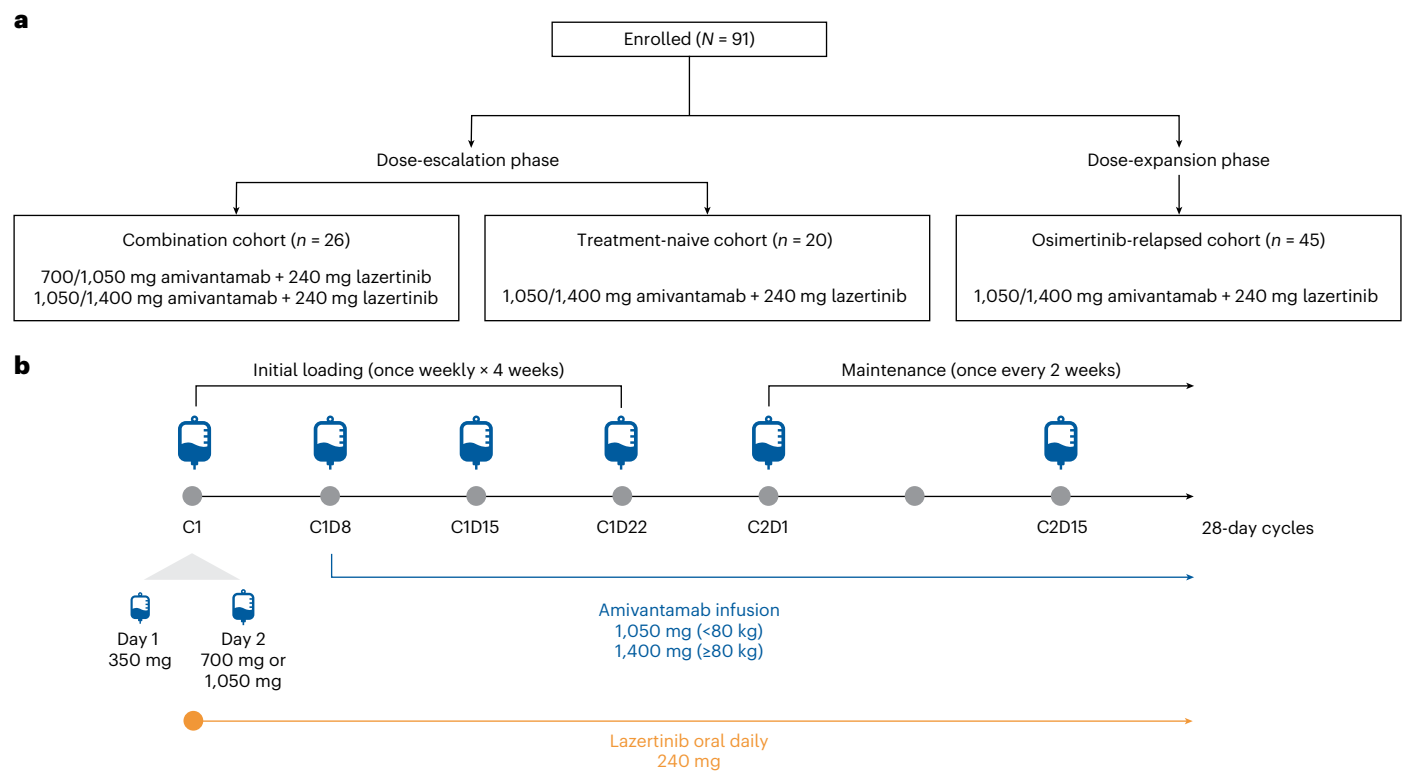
a

Enrolled (*N* = 91)

Dose-escalation phase

Dose-expansion phase

Combination cohort (*n* = 26)

700/1,050 mg amivantamab + 240 mg lazertinib
1,050/1,400 mg amivantamab + 240 mg lazertinib

Treatment-naive cohort (*n* = 20)

1,050/1,400 mg amivantamab + 240 mg lazertinib

Osimertinib-relapsed cohort (*n* = 45)

1,050/1,400 mg amivantamab + 240 mg lazertinib

b

Initial loading (once weekly × 4 weeks)

Maintenance (once every 2 weeks)

C1

C1D8

C1D15

C1D22

C2D1

C2D15

28-day cycles

Day 1
350 mg

Day 2
700 mg or
1,050 mg

Amivantamab infusion
1,050 mg (<80 kg)
1,400 mg (≥80 kg)

Lazertinib oral daily
240 mg